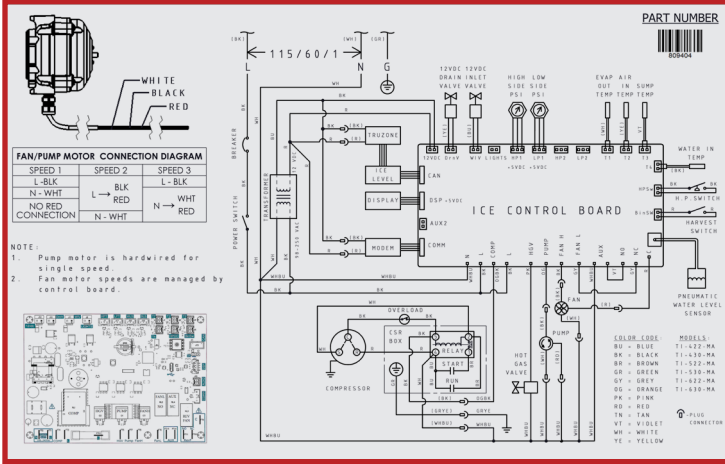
WHITE
BLACK
RED

FAN/PUMP MOTOR CONNECTION DIAGRAM

| SPEED 1 | SPEED 2 | SPEED 3 |
|---|---|---|
| L-BLK | L → BLK RED | L-BLK |
| N-WHT | | N → WHT RED |
| NO RED CONNECTION | N-WHT | |

NOTE:
1. Pump motor is hardwired for single speed.
2. Fan motor speeds are managed by control board.

PART NUMBER
809404

115/60/1
L N G
(BK) (WH) (GR)

BREAKER
POWER SWITCH
TRANSFORMER
120 VAC 24 VAC

TRUZONE
ICE LEVEL
DISPLAY
MODEM

12VDC DRAIN VALVE
12VDC INLET VALVE
HIGH SIDE PSI
LOW SIDE PSI
EVAP OUT TEMP
AIR IN TEMP
SUMP TEMP

12VDC DrnV WIV LIGHTS HP1 LP1 HP2 LP2 T1 T2 T3
+5VDC +5VDC
CAN
DSP +5VDC
AUX2
COMM
ICE CONTROL BOARD
HPSw
BinSW
N N COMP L HGV PUMP FAN H FAN L AUX NO NC

WATER IN TEMP
H.P. SWITCH
HARVEST SWITCH
PNEUMATIC WATER LEVEL SENSOR

FAN
PUMP
HOT GAS VALVE

OVERLOAD
CSR BOX
RELAY
START
RUN
COMPRESSOR

COLOR CODE:
BU = BLUE
BK = BLACK
BR = BROWN
GR = GREEN
GY = GREY
OG = ORANGE
PK = PINK
RD = RED
TN = TAN
VT = VIOLET
WH = WHITE
YE = YELLOW

MODELS:
TI-422-MA
TI-430-MA
TI-522-MA
TI-530-MA
TI-622-MA
TI-630-MA

= PLUG CONNECTOR